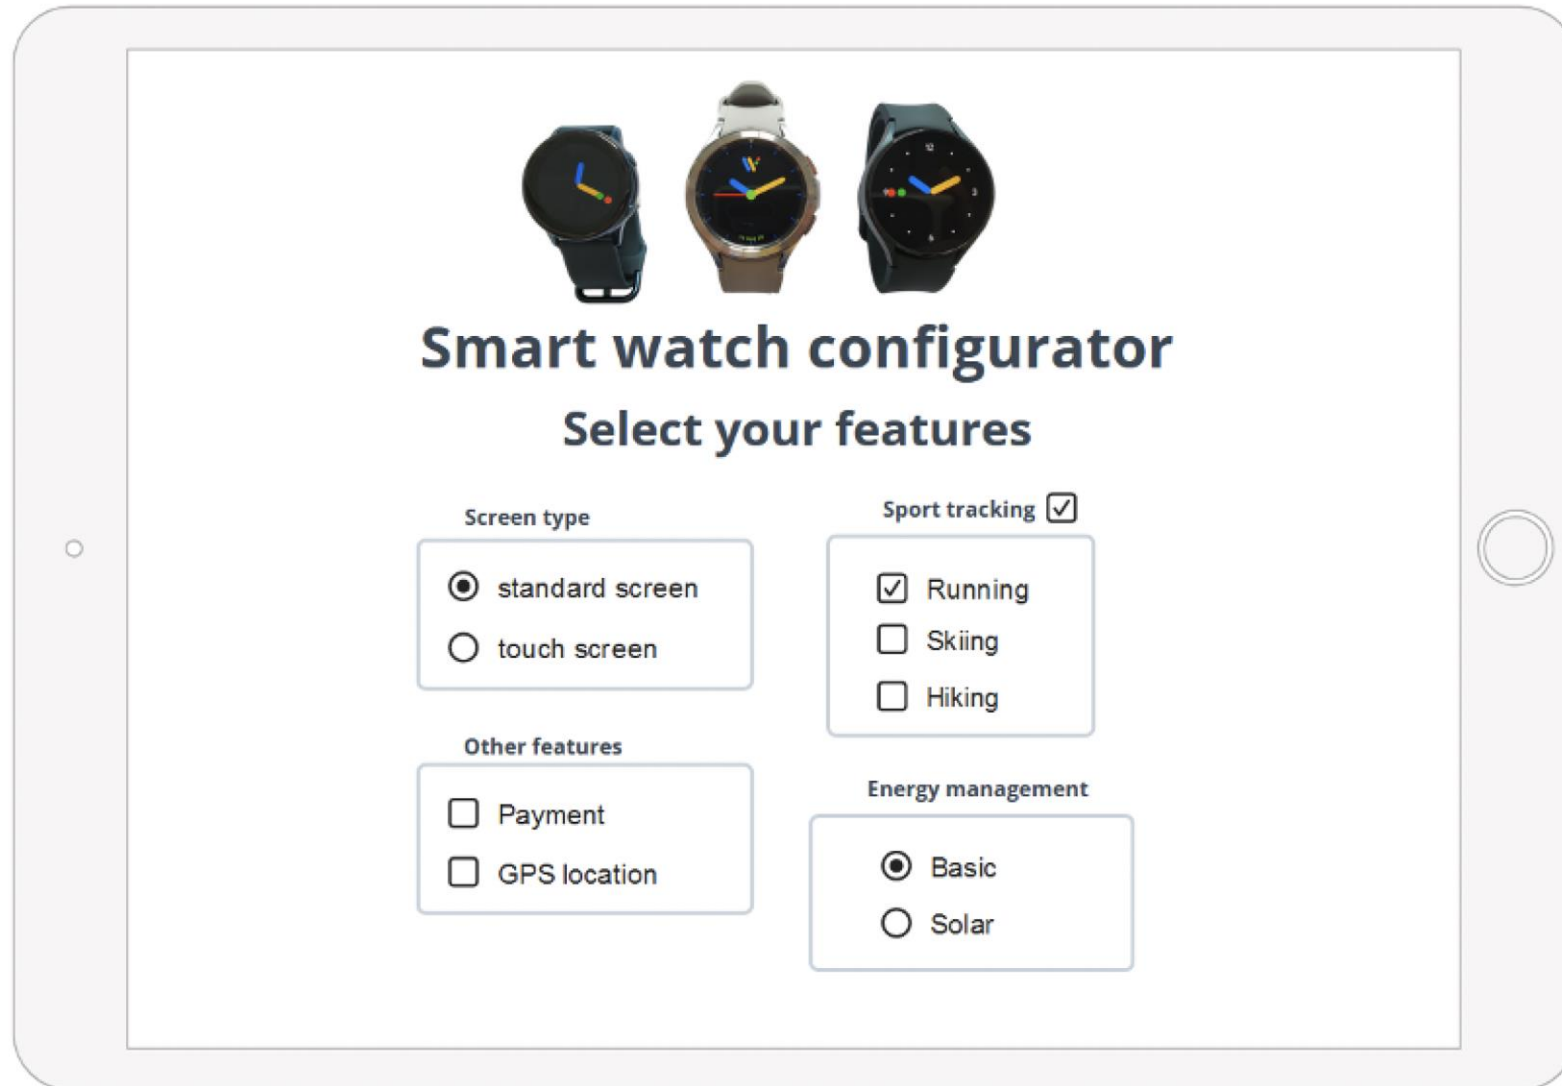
Smart watch configurator

Select your features

Screen type

standard screen

touch screen

Sport tracking

Running

Skiing

Hiking

Other features

Payment

GPS location

Energy management

Basic

Solar